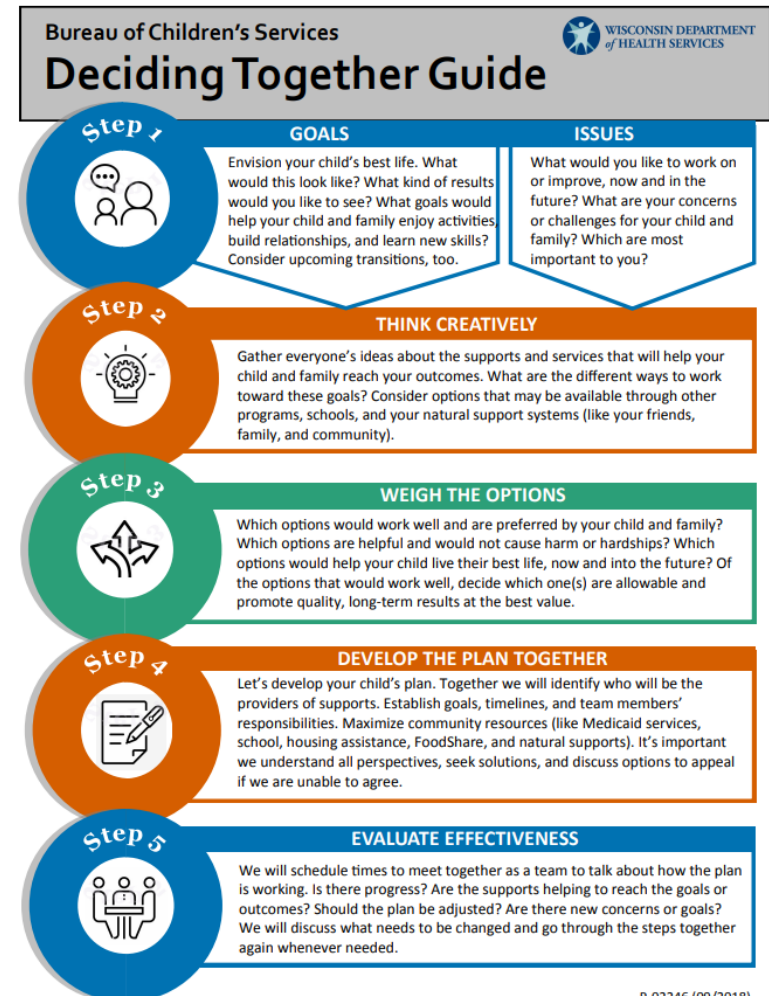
Bureau of Children's Services

Deciding Together Guide

WISCONSIN DEPARTMENT of HEALTH SERVICES

Step 1

GOALS

Envision your child's best life. What would this look like? What kind of results would you like to see? What goals would help your child and family enjoy activities, build relationships, and learn new skills? Consider upcoming transitions, too.

ISSUES

What would you like to work on or improve, now and in the future? What are your concerns or challenges for your child and family? Which are most important to you?

Step 2

THINK CREATIVELY

Gather everyone's ideas about the supports and services that will help your child and family reach your outcomes. What are the different ways to work toward these goals? Consider options that may be available through other programs, schools, and your natural support systems (like your friends, family, and community).

Step 3

WEIGH THE OPTIONS

Which options would work well and are preferred by your child and family? Which options are helpful and would not cause harm or hardships? Which options would help your child live their best life, now and into the future? Of the options that would work well, decide which one(s) are allowable and promote quality, long-term results at the best value.

Step 4

DEVELOP THE PLAN TOGETHER

Let's develop your child's plan. Together we will identify who will be the providers of supports. Establish goals, timelines, and team members' responsibilities. Maximize community resources (like Medicaid services, school, housing assistance, FoodShare, and natural supports). It's important we understand all perspectives, seek solutions, and discuss options to appeal if we are unable to agree.

Step 5

EVALUATE EFFECTIVENESS

We will schedule times to meet together as a team to talk about how the plan is working. Is there progress? Are the supports helping to reach the goals or outcomes? Should the plan be adjusted? Are there new concerns or goals? We will discuss what needs to be changed and go through the steps together again whenever needed.

P-02246 (09/2018)